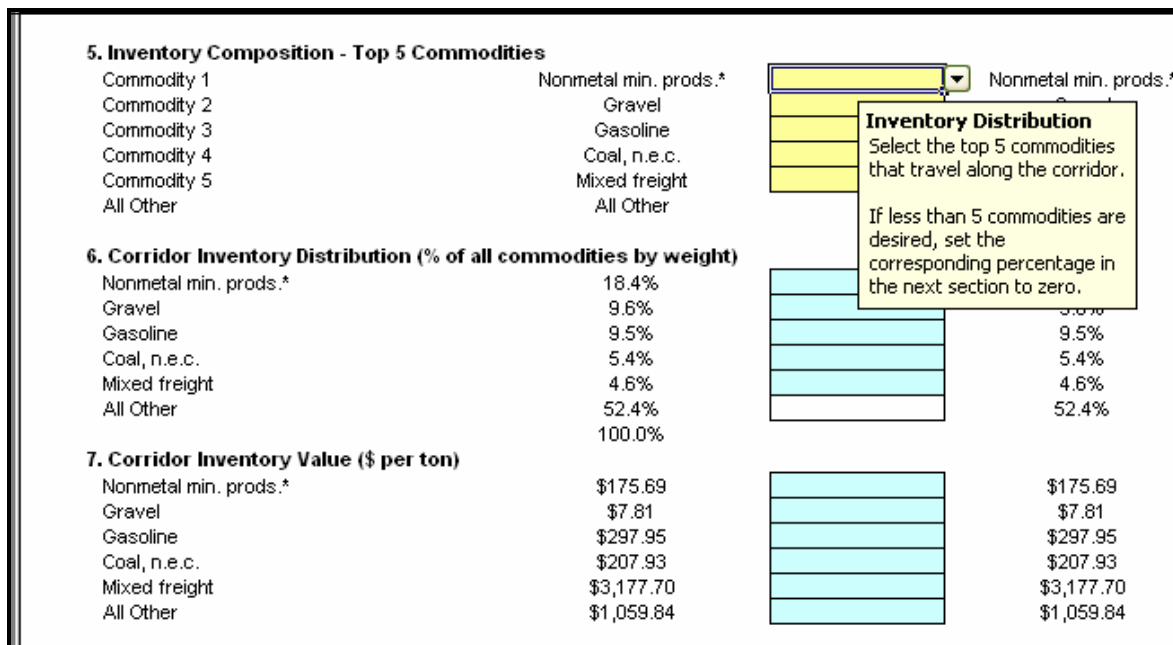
5. Inventory Composition - Top 5 Commodities

| | | | |
|---|---|---|---|
| Commodity 1 | Nonmetal min. prods.* | | Nonmetal min. prods.* |
| Commodity 2 | Gravel | | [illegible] |
| Commodity 3 | Gasoline | | |
| Commodity 4 | Coal, n.e.c. | | |
| Commodity 5 | Mixed freight | | |
| All Other | All Other | | |

Inventory Distribution
Select the top 5 commodities that travel along the corridor.

If less than 5 commodities are desired, set the corresponding percentage in the next section to zero.

6. Corridor Inventory Distribution (% of all commodities by weight)

| | | | |
|---|---|---|---|
| Nonmetal min. prods.* | 18.4% | | |
| Gravel | 9.6% | | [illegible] |
| Gasoline | 9.5% | | 9.5% |
| Coal, n.e.c. | 5.4% | | 5.4% |
| Mixed freight | 4.6% | | 4.6% |
| All Other | 52.4% | | 52.4% |
| | 100.0% | | |

7. Corridor Inventory Value ($ per ton)

| | | | |
|---|---|---|---|
| Nonmetal min. prods.* | \$175.69 | | \$175.69 |
| Gravel | \$7.81 | | \$7.81 |
| Gasoline | \$297.95 | | \$297.95 |
| Coal, n.e.c. | \$207.93 | | \$207.93 |
| Mixed freight | \$3,177.70 | | \$3,177.70 |
| All Other | \$1,059.84 | | \$1,059.84 |